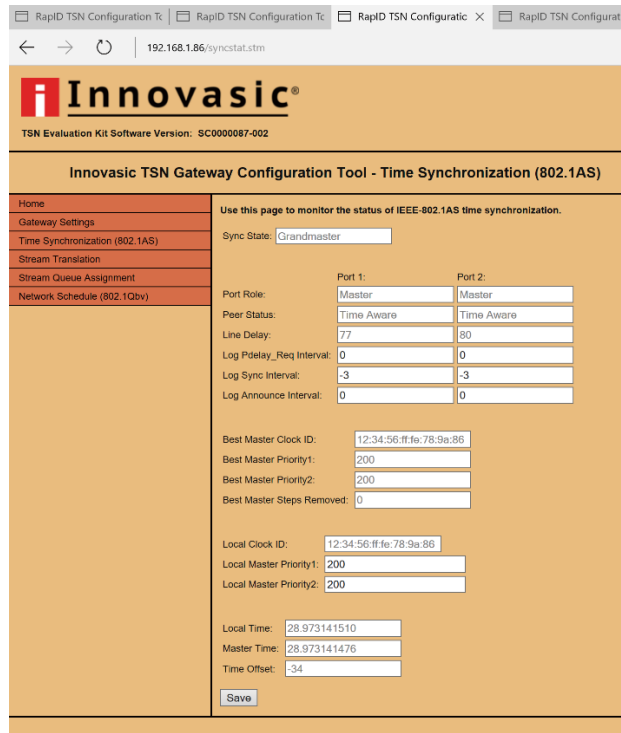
RapID TSN Configuration Tc | RapID TSN Configuration Tc | RapID TSN Configuratic × | RapID TSN Configurat

192.168.1.86/syncstat.stm

Innovasic®

TSN Evaluation Kit Software Version: SC0000087-002

Innovasic TSN Gateway Configuration Tool - Time Synchronization (802.1AS)

Home
Gateway Settings
Time Synchronization (802.1AS)
Stream Translation
Stream Queue Assignment
Network Schedule (802.1Qbv)

Use this page to monitor the status of IEEE-802.1AS time synchronization.

Sync State: Grandmaster

| | Port 1: | Port 2: |
|---|---|---|
| Port Role: | Master | Master |
| Peer Status: | Time Aware | Time Aware |
| Line Delay: | 77 | 80 |
| Log Pdelay_Req Interval: | 0 | 0 |
| Log Sync Interval: | -3 | -3 |
| Log Announce Interval: | 0 | 0 |

Best Master Clock ID: 12:34:56:ff:fe:78:9a:86
Best Master Priority1: 200
Best Master Priority2: 200
Best Master Steps Removed: 0

Local Clock ID: 12:34:56:ff:fe:78:9a:86
Local Master Priority1: 200
Local Master Priority2: 200

Local Time: 28.973141510
Master Time: 28.973141476
Time Offset: -34

Save